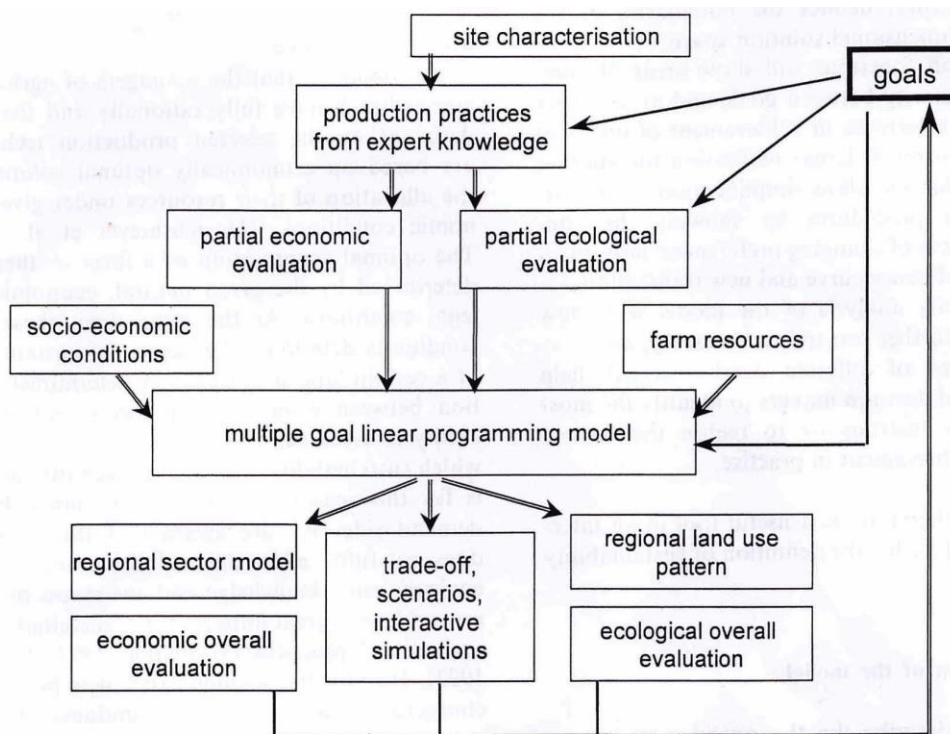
site characterisation

goals

production practices from expert knowledge

partial economic evaluation

partial ecological evaluation

socio-economic conditions

farm resources

multiple goal linear programming model

regional sector model

trade-off, scenarios, interactive simulations

regional land use pattern

economic overall evaluation

ecological overall evaluation